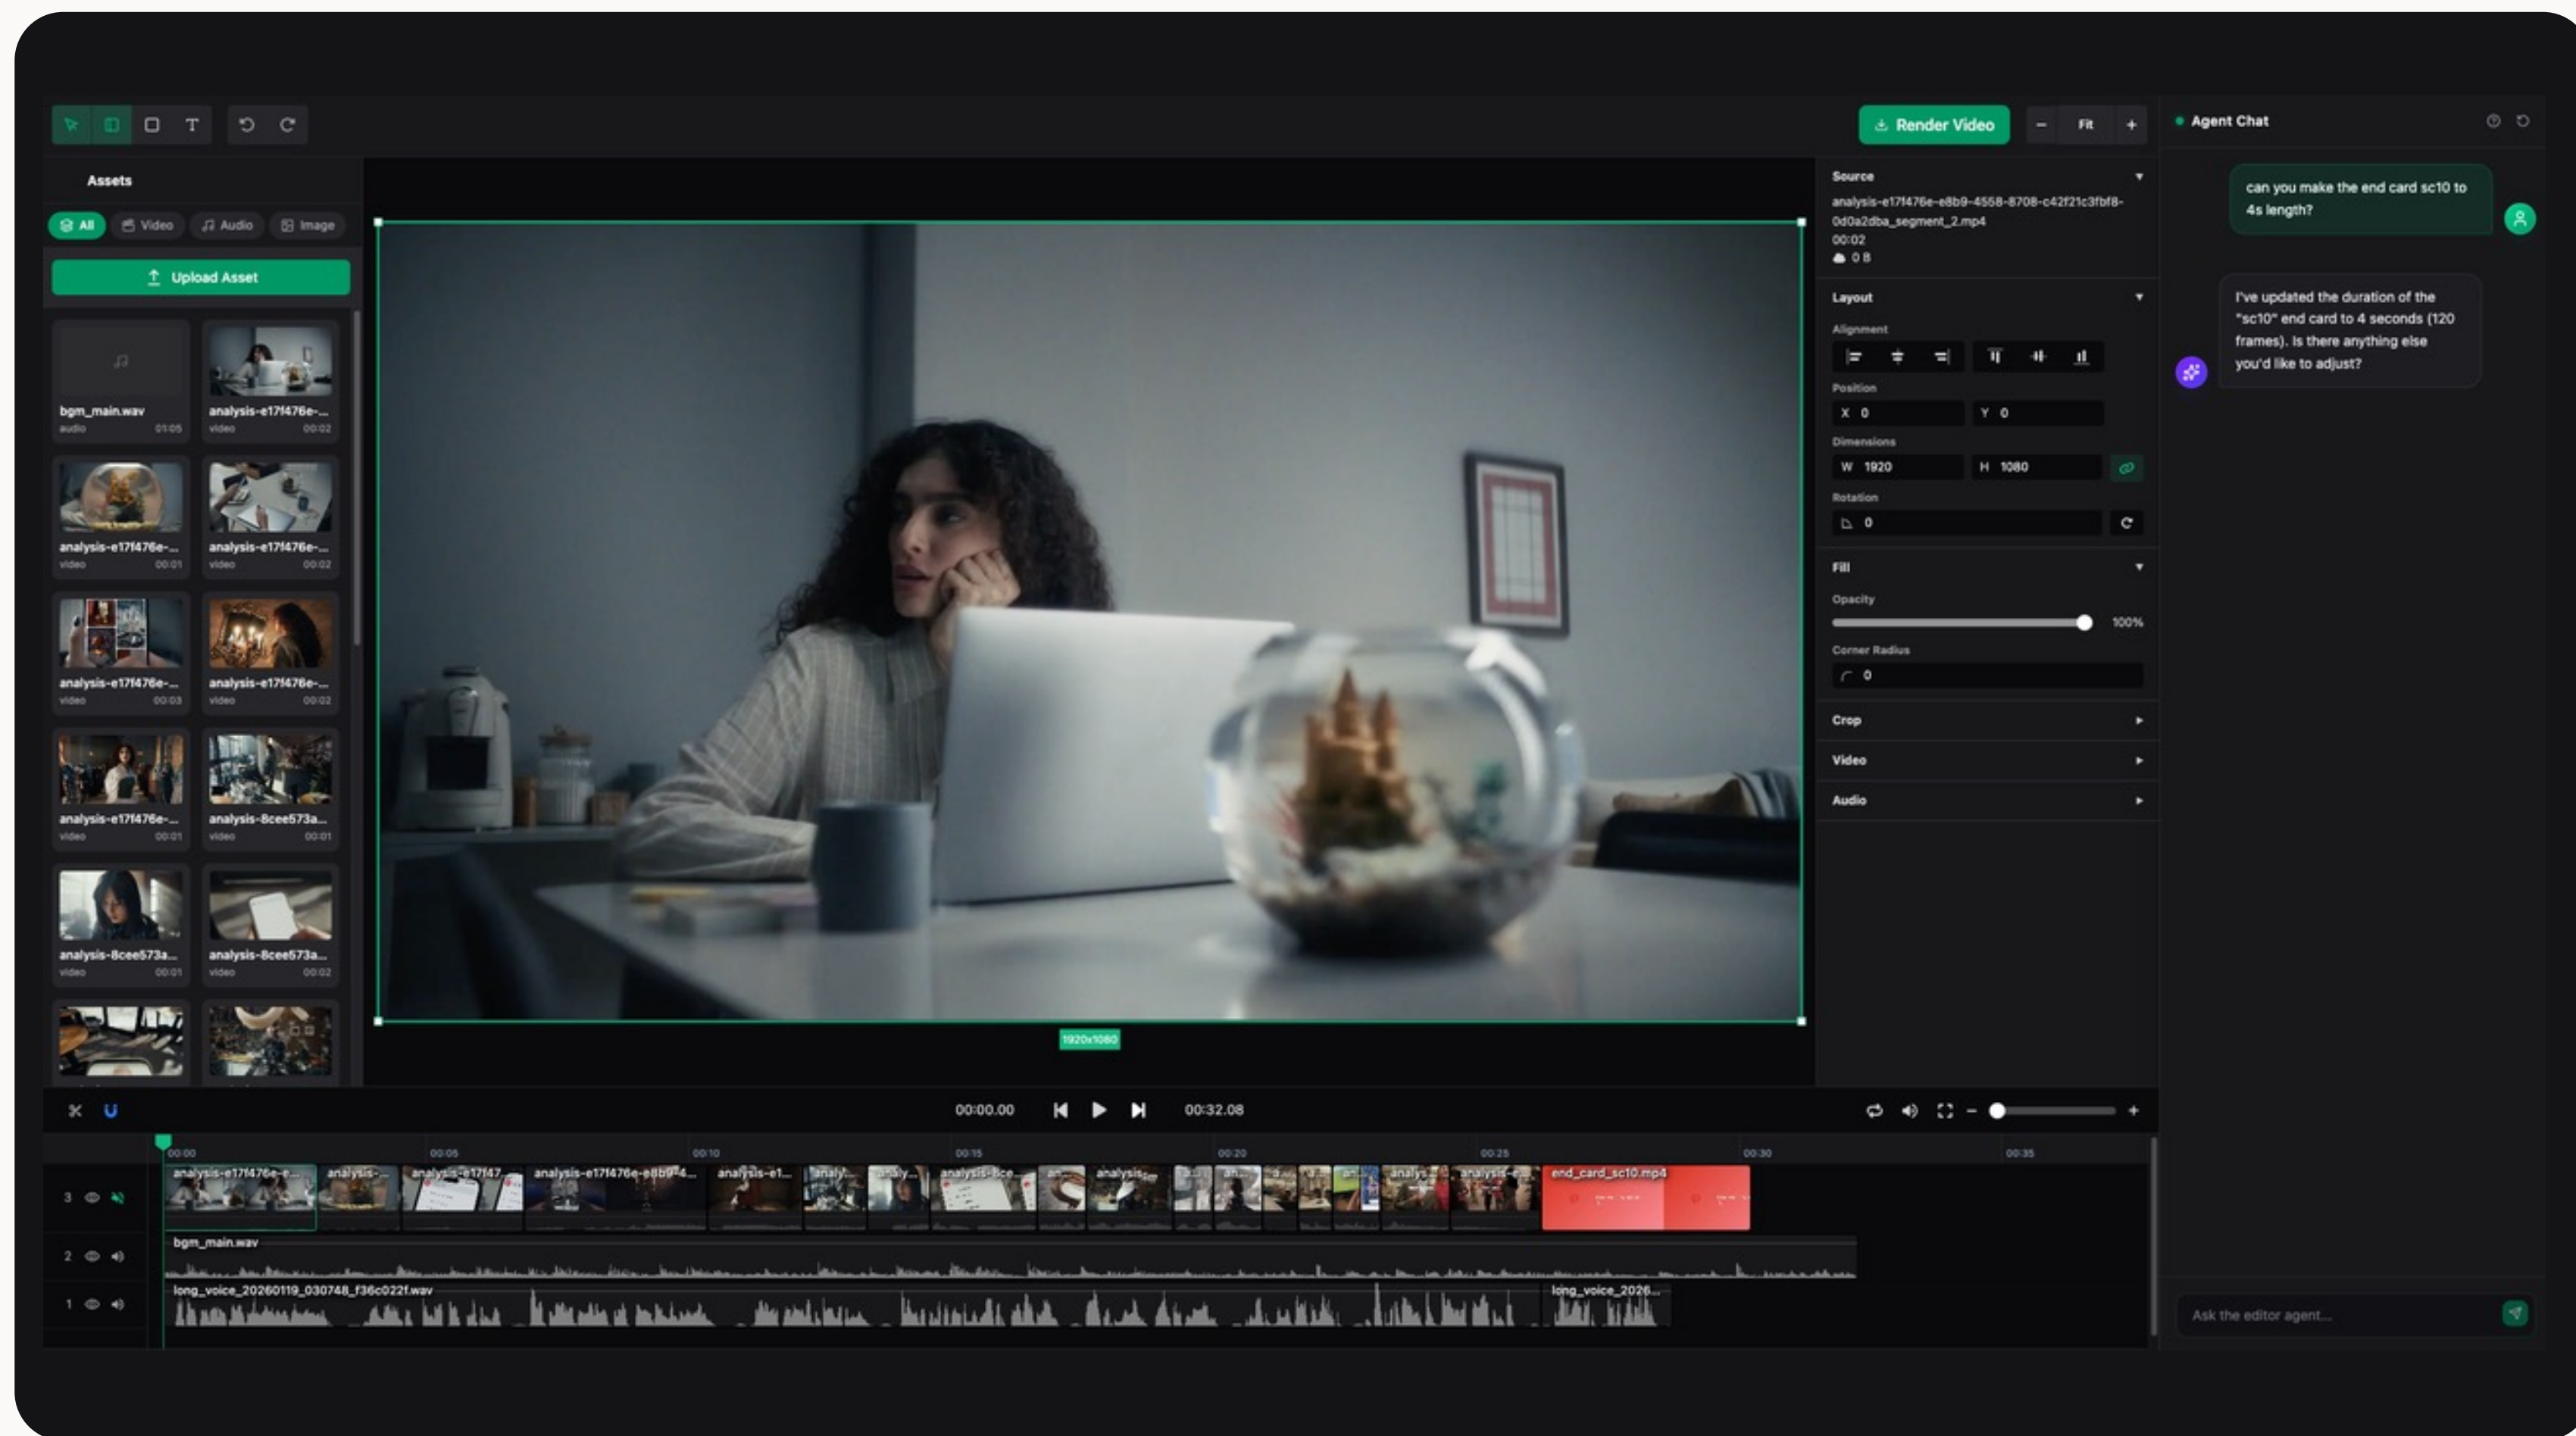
Render Video

Fit

Agent Chat

Assets

All Video Audio Image

Upload Asset

bgm_main.wav
audio 01:05

analysis-e17f476e-...
video 00:02

analysis-e17f476e-...
video 00:01

analysis-e17f476e-...
video 00:02

analysis-e17f476e-...
video 00:03

analysis-e17f476e-...
video 00:02

analysis-e17f476e-...
video 00:01

analysis-8cee573a...
video 00:01

analysis-8cee573a...
video 00:01

analysis-8cee573a...
video 00:02

1920x1080

Source
analysis-e17f476e-e8b9-4558-8708-c42f21c3fbf8-0d0a2dba_segment_2.mp4
00:02
0 B

Layout
Alignment
Position
X 0
Y 0
Dimensions
W 1920
H 1080
Rotation
0

Fill
Opacity
100%
Corner Radius
0

Crop

Video

Audio

can you make the end card sc10 to 4s length?

I've updated the duration of the "sc10" end card to 4 seconds (120 frames). Is there anything else you'd like to adjust?

00:00.00

00:32.08

00:00 00:05 00:10 00:15 00:20 00:25 00:30 00:35

3
analysis-e17f476e-e... analysis-... analysis-e17f47... analysis-e17f476e-e8b9-4... analysis-e1... analy... analy... analysis-8ce... analysis... analys... analysis-e... end_card_sc10.mp4

2
bgm_main.wav

1
long_voice_20260119_030748_f36c022f.wav
long_voice_2026...

Ask the editor agent...